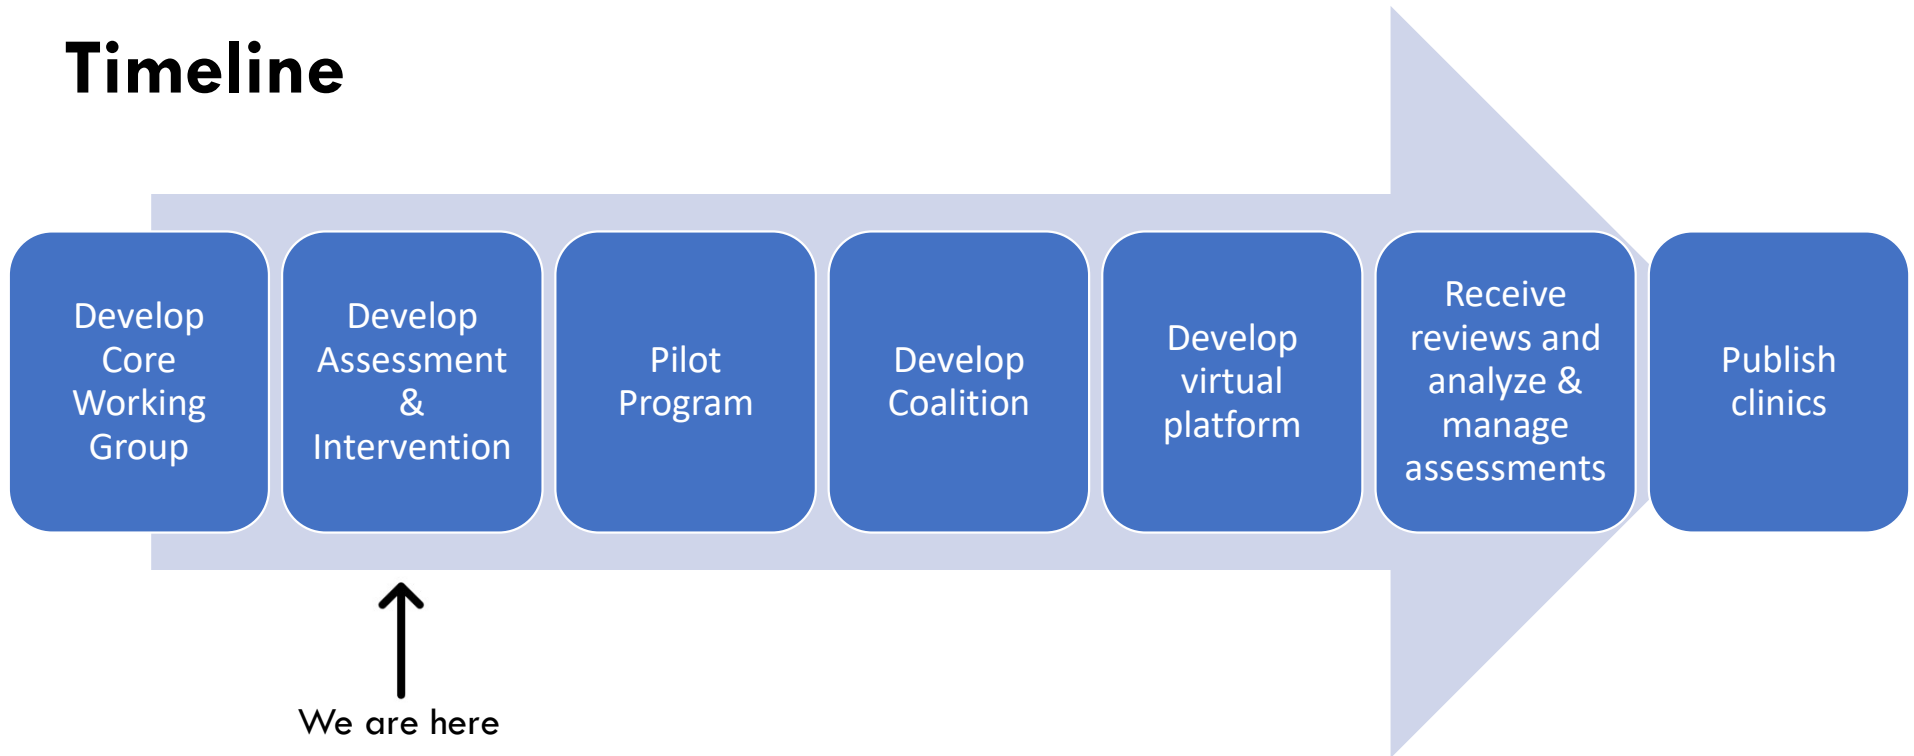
Timeline

Develop Core Working Group

Develop Assessment & Intervention

Pilot Program

Develop Coalition

Develop virtual platform

Receive reviews and analyze & manage assessments

Publish clinics

We are here